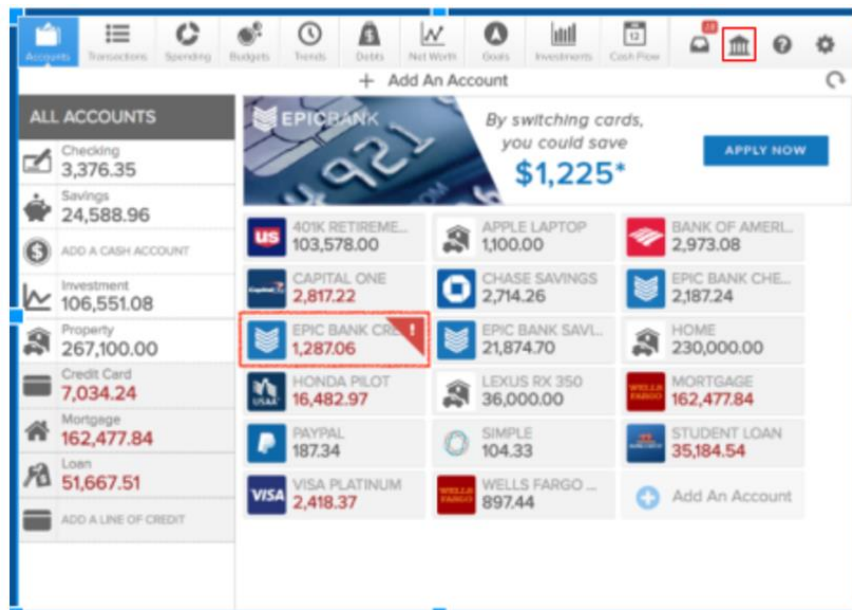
Accounts Transactions Spending Budgets Trends Debts Net Worth Goals Investments 12 Cash Flow 18

+ Add An Account

ALL ACCOUNTS

Checking
3,376.35

Savings
24,588.96

ADD A CASH ACCOUNT

Investment
106,551.08

Property
267,100.00

Credit Card
7,034.24

Mortgage
162,477.84

Loan
51,667.51

ADD A LINE OF CREDIT

EPICBANK

By switching cards, you could save
$1,225*

APPLY NOW

401K RETIREME...
103,578.00

APPLE LAPTOP
1,100.00

BANK OF AMERI...
2,973.08

CAPITAL ONE
2,817.22

CHASE SAVINGS
2,714.26

EPIC BANK CHE...
2,187.24

EPIC BANK CR...
1,287.06

EPIC BANK SAVI...
21,874.70

HOME
230,000.00

HONDA PILOT
16,482.97

LEXUS RX 350
36,000.00

MORTGAGE
162,477.84

PAYPAL
187.34

SIMPLE
104.33

STUDENT LOAN
35,184.54

VISA PLATINUM
2,418.37

WELLS FARGO ...
897.44

Add An Account